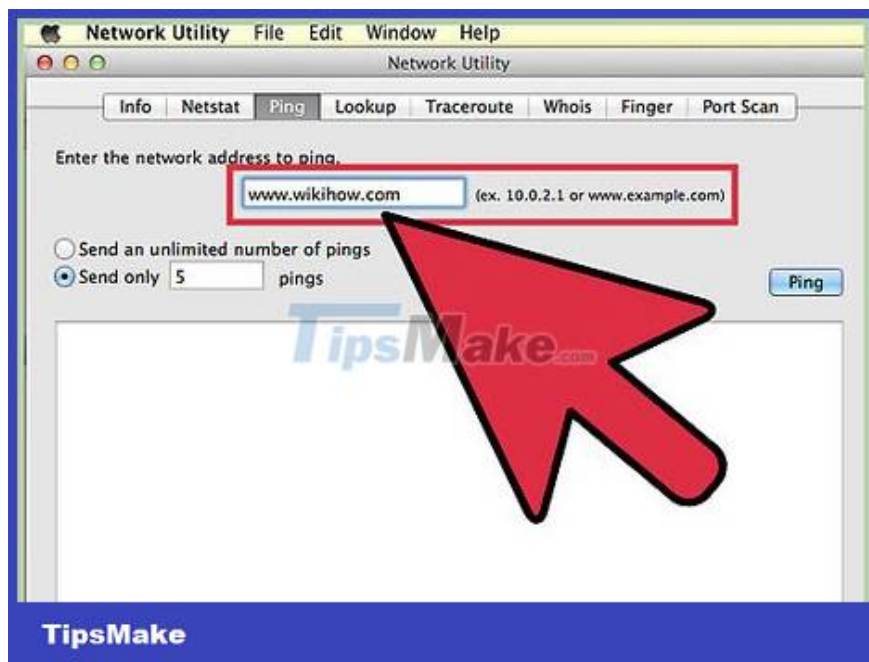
Network Utility File Edit Window Help

Network Utility

Info | Netstat | Ping | Lookup | Traceroute | Whois | Finger | Port Scan

Enter the network address to ping.

www.wikihow.com (ex. 10.0.2.1 or www.example.com)

Send an unlimited number of pings
Send only 5 pings

Ping

TipsMake.com

TipsMake